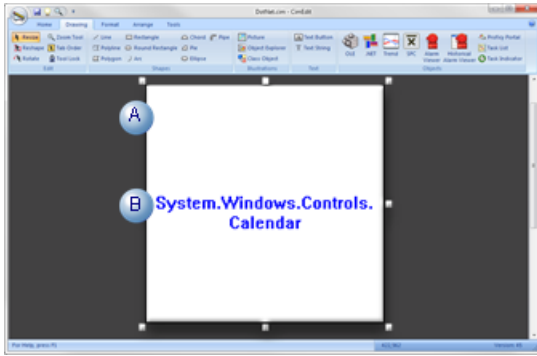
DotNet.cim - CimEdit

Home Drawing Format Arrange Tools

Resize Reshape Rotate
Zoom Tool Tab Order Tool Lock
Edit

Line Polyline Polygon
Rectangle Round Rectangle Arc
Chord Pie Ellipse
Pipe
Shapes

Picture Object Explorer Class Object
Illustrations

Text Button Text String
Text

OLE .NET Trend SPC Alarm Viewer Historical Alarm Viewer
ProPlay Portal Task List Task Indicator
Objects

A

B

System.Windows.Controls.
Calendar

For Help, press F1